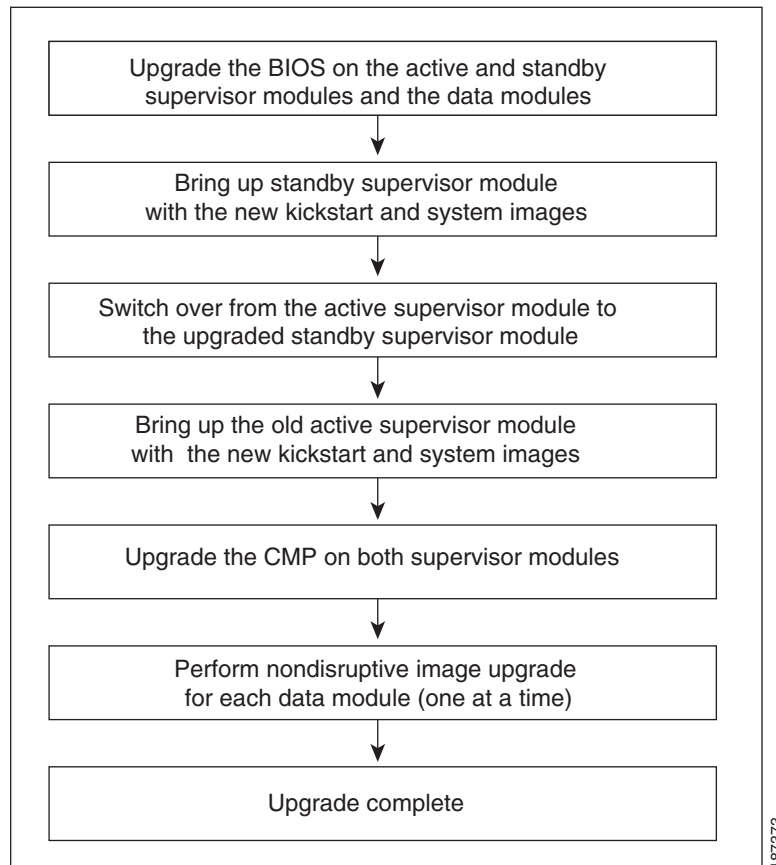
Upgrade the BIOS on the active and standby supervisor modules and the data modules

Bring up standby supervisor module with the new kickstart and system images

Switch over from the active supervisor module to the upgraded standby supervisor module

Bring up the old active supervisor module with the new kickstart and system images

Upgrade the CMP on both supervisor modules

Perform nondisruptive image upgrade for each data module (one at a time)

Upgrade complete

187373